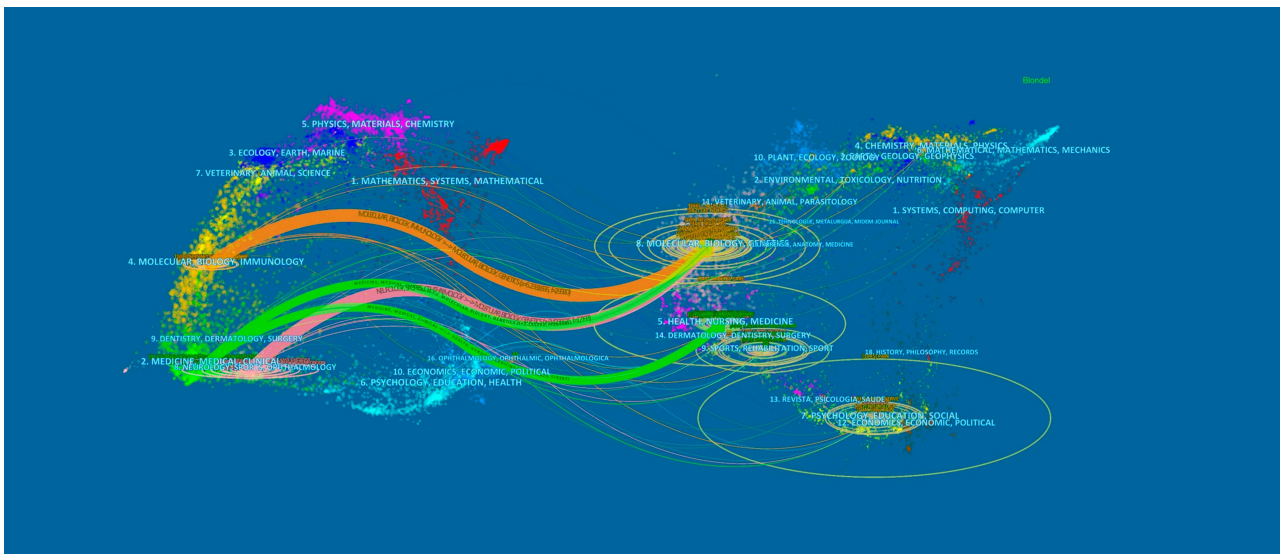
Blondel

5. PHYSICS, MATERIALS, CHEMISTRY

3. ECOLOGY, EARTH, MARINE

7. VETERINARY, ANIMAL, SCIENCE

1. MATHEMATICS, SYSTEMS, MATHEMATICAL

4. MOLECULAR, BIOLOGY, IMMUNOLOGY

9. DENTISTRY, DERMATOLOGY, SURGERY

2. MEDICINE, MEDICAL, CLINICAL

8. NEUROLOGY, SPORTS, OPHTHALMOLOGY

16. OPHTHALMOLOGY, OPHTHALMIC, OPHTHALMOLOGICA

10. ECONOMICS, ECONOMIC, POLITICAL

6. PSYCHOLOGY, EDUCATION, HEALTH

4. CHEMISTRY, MATERIALS, PHYSICS

10. PLANT, ECOLOGY, ZOOLOGY

GEOLOGY, GEOPHYSICS

MATHEMATICAL, MATHEMATICS, MECHANICS

2. ENVIRONMENTAL, TOXICOLOGY, NUTRITION

14. VETERINARY, ANIMAL, PARASITOLOGY

1. SYSTEMS, COMPUTING, COMPUTER

8. MOLECULAR, BIOLOGY, GENETICS

ANATOMY, MEDICINE

5. HEALTH, NURSING, MEDICINE

14. DERMATOLOGY, DENTISTRY, SURGERY

9. SPORTS, REHABILITATION, SPORT

18. HISTORY, PHILOSOPHY, RECORDS

13. REVISTA, PSICOLOGIA, SAUDE

7. PSYCHOLOGY, EDUCATION, SOCIAL

12. ECONOMICS, ECONOMIC, POLITICAL